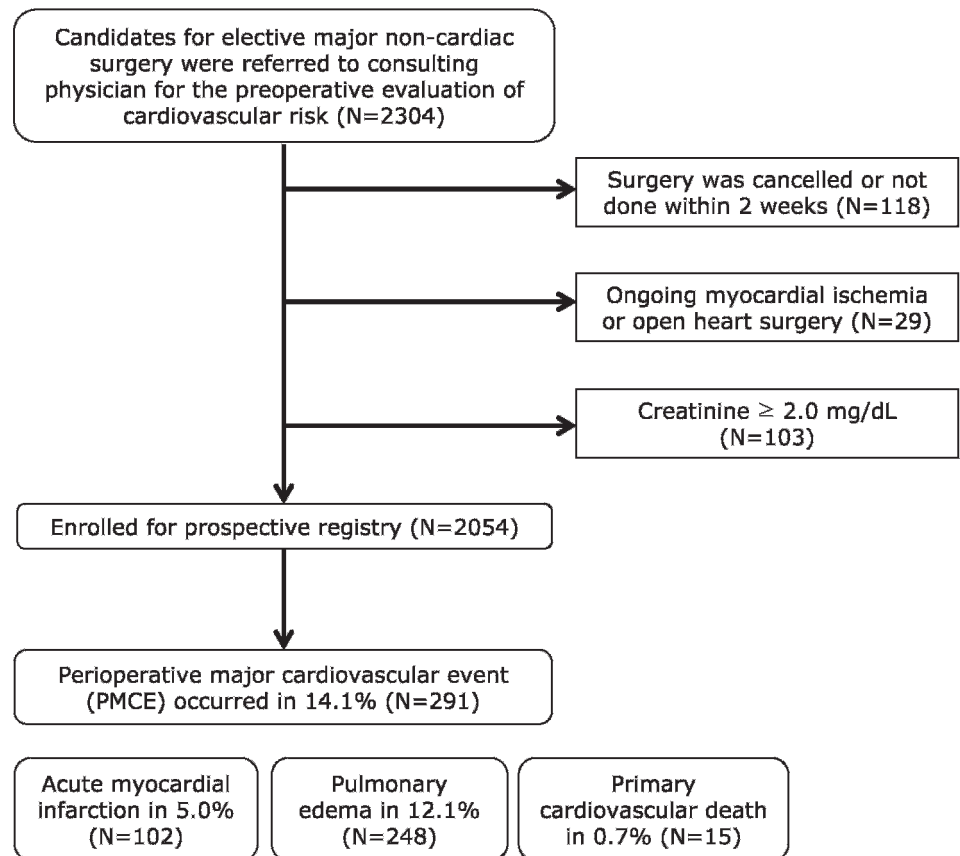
Candidates for elective major non-cardiac surgery were referred to consulting physician for the preoperative evaluation of cardiovascular risk (N=2304)

Surgery was cancelled or not done within 2 weeks (N=118)

Ongoing myocardial ischemia or open heart surgery (N=29)

Creatinine $\geq$ 2.0 mg/dL (N=103)

Enrolled for prospective registry (N=2054)

Perioperative major cardiovascular event (PMCE) occurred in 14.1% (N=291)

Acute myocardial infarction in 5.0% (N=102)

Pulmonary edema in 12.1% (N=248)

Primary cardiovascular death in 0.7% (N=15)